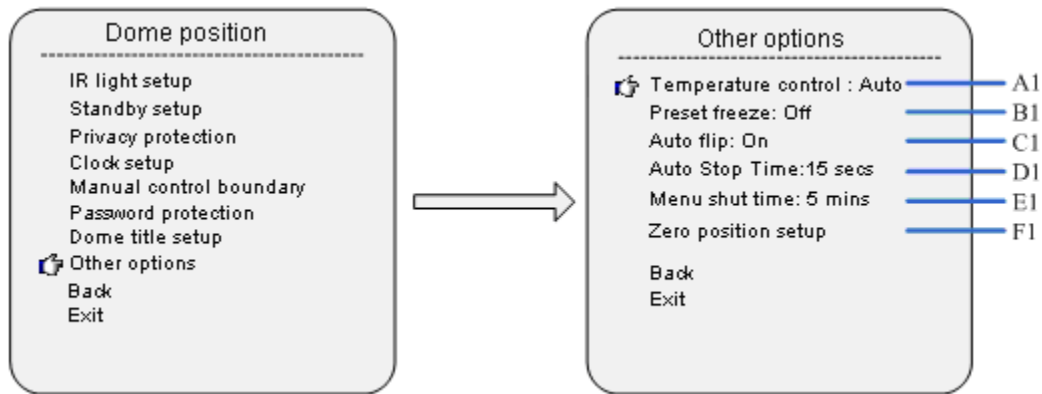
Dome position

IR light setup
Standby setup
Privacy protection
Clock setup
Manual control boundary
Password protection
Dome title setup
Other options
Back
Exit

Other options

Temperature control : Auto
Preset freeze: Off
Auto flip: On
Auto Stop Time:15 secs
Menu shut time: 5 mins
Zero position setup

Back
Exit

A1
B1
C1
D1
E1
F1